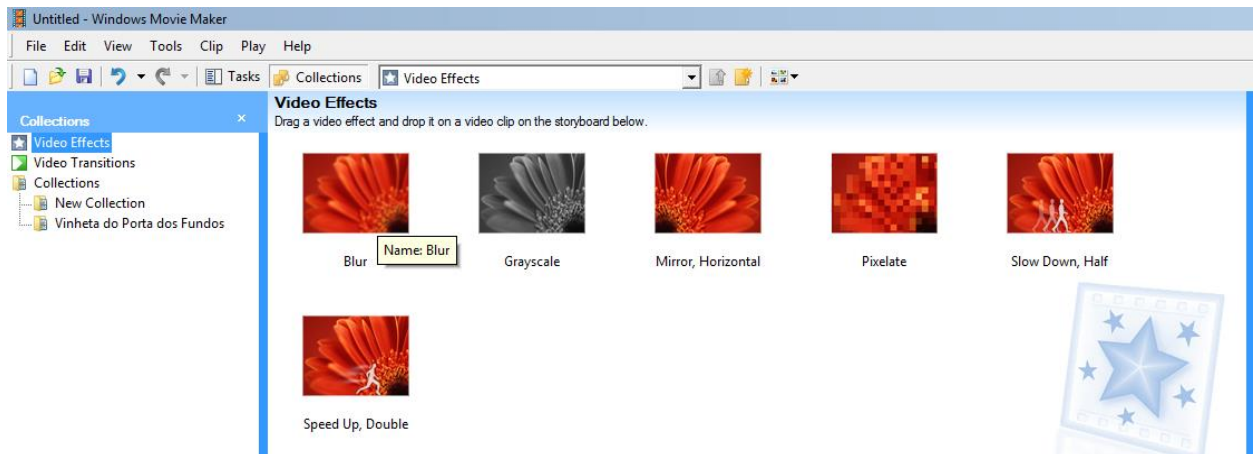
Untitled - Windows Movie Maker

File Edit View Tools Clip Play Help

Tasks Collections Video Effects

Collections ×

Video Effects
Video Transitions
Collections
New Collection
Vinheta do Porta dos Fundos

Video Effects
Drag a video effect and drop it on a video clip on the storyboard below.

Blur
Name: Blur
Grayscale
Mirror, Horizontal
Pixelate
Slow Down, Half
Speed Up, Double